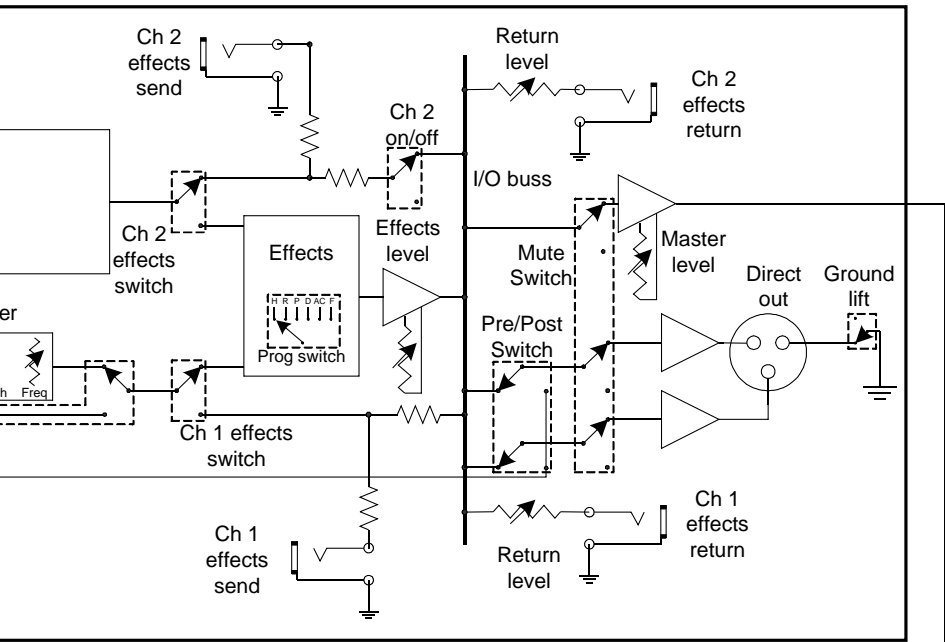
Ch 2 effects send

Return level

Ch 2 effects return

Ch 2 on/off

I/O buss

Ch 2 effects switch

Effects

Effects level

Mute Switch

Master level

Direct out

Ground lift

er

H R P D AC F

Prog switch

Pre/Post Switch

h Freq

Ch 1 effects switch

Ch 1 effects send

Return level

Ch 1 effects return